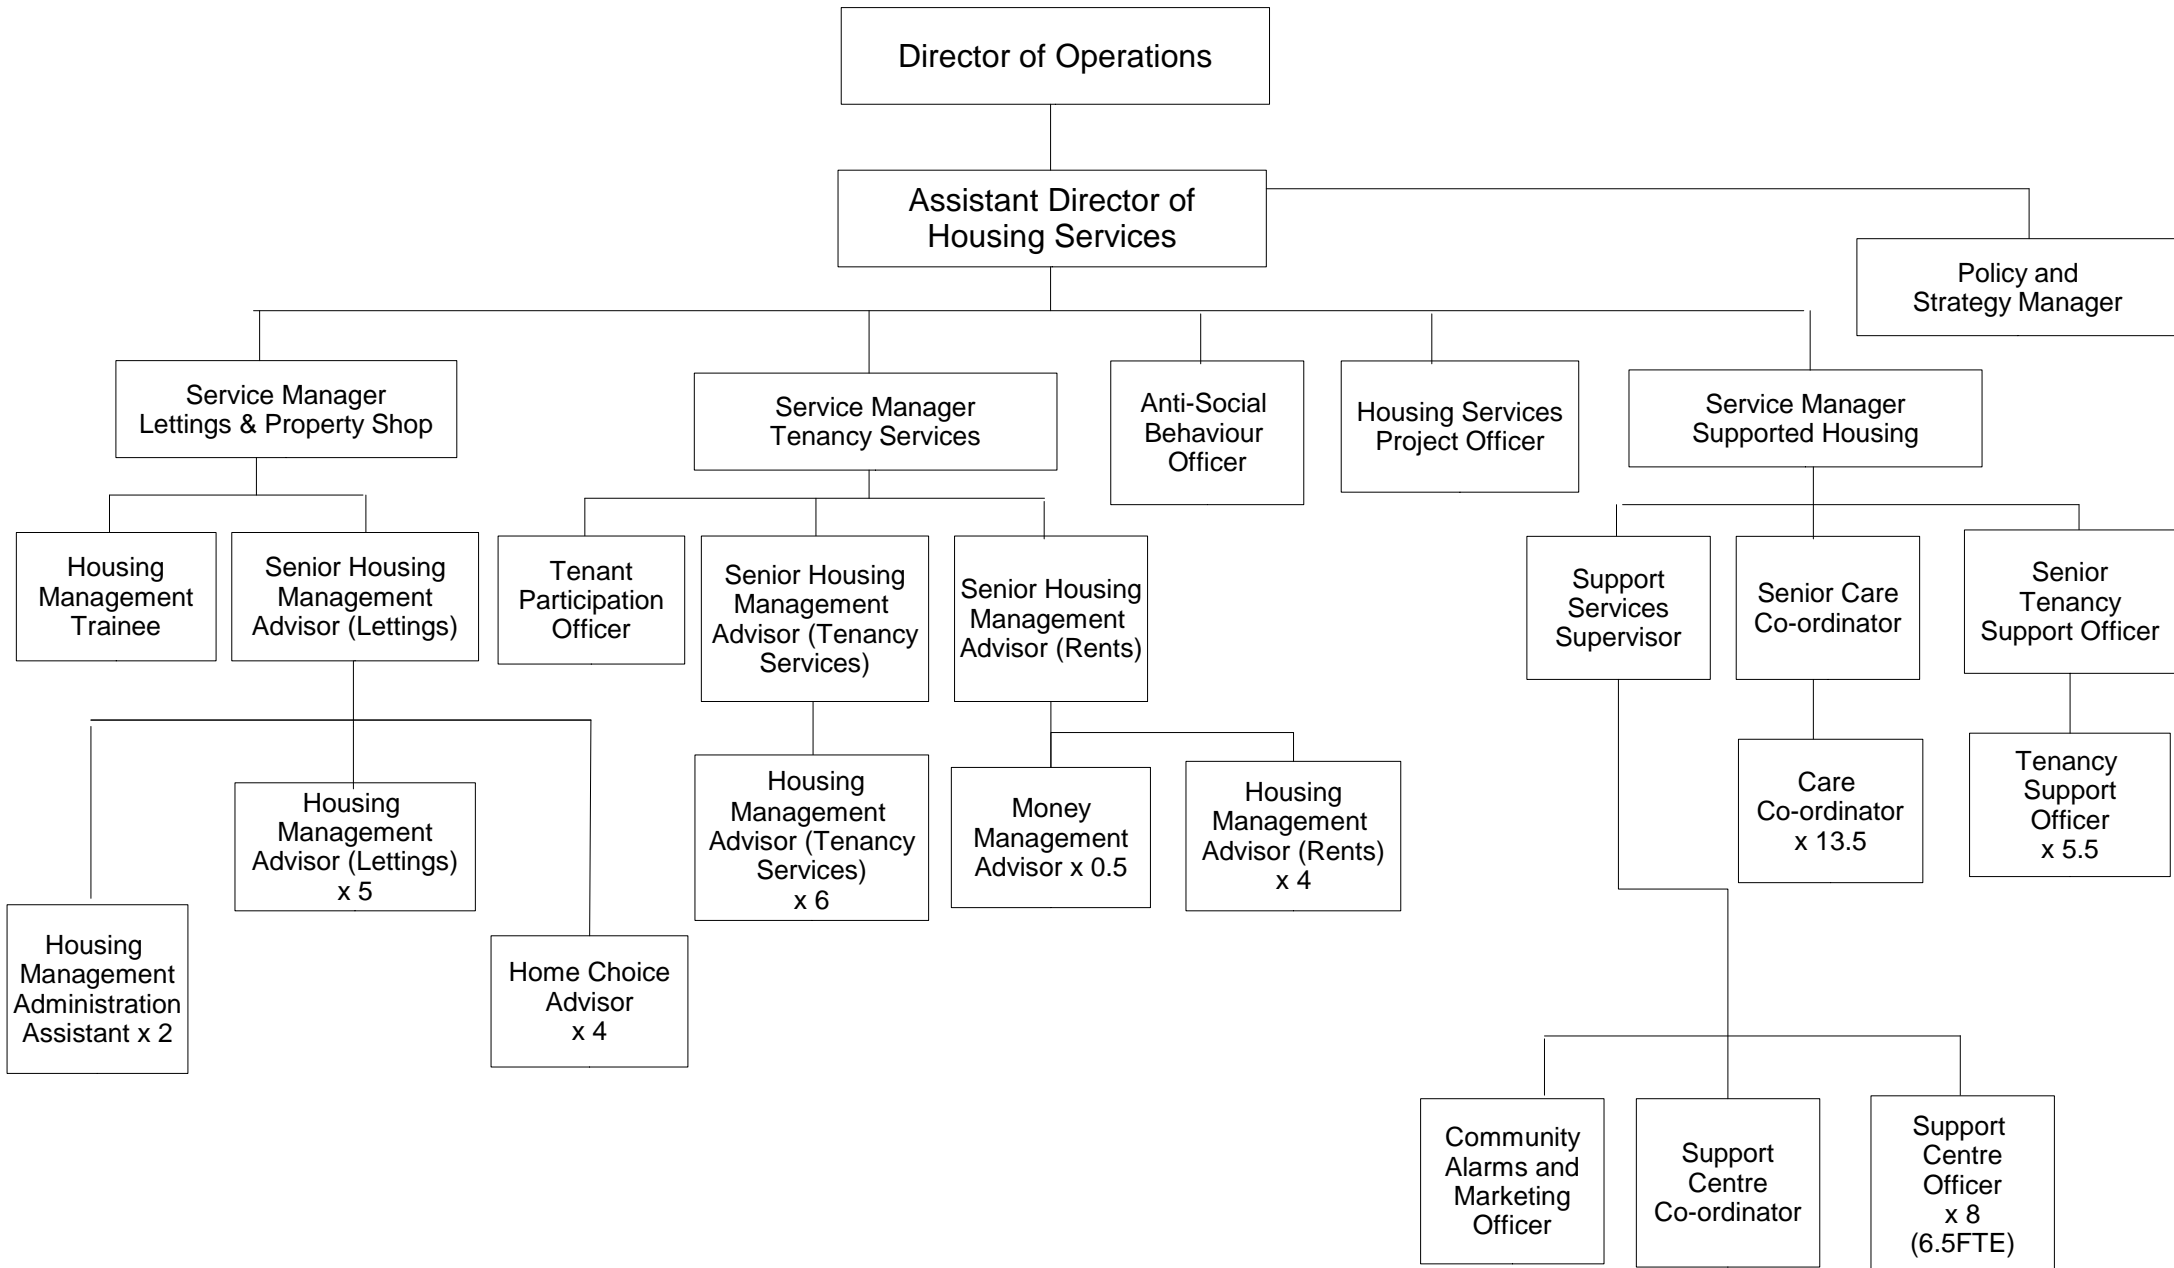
Director of Operations

Assistant Director of Housing Services

Policy and Strategy Manager

Service Manager Lettings & Property Shop

Service Manager Tenancy Services

Anti-Social Behaviour Officer

Housing Services Project Officer

Service Manager Supported Housing

Housing Management Trainee

Senior Housing Management Advisor (Lettings)

Tenant Participation Officer

Senior Housing Management Advisor (Tenancy Services)

Senior Housing Management Advisor (Rents)

Support Services Supervisor

Senior Care Co-ordinator

Senior Tenancy Support Officer

Housing Management Advisor (Lettings) x 5

Housing Management Advisor (Tenancy Services) x 6

Money Management Advisor x 0.5

Housing Management Advisor (Rents) x 4

Care Co-ordinator x 13.5

Tenancy Support Officer x 5.5

Housing Management Administration Assistant x 2

Home Choice Advisor x 4

Community Alarms and Marketing Officer

Support Centre Co-ordinator

Support Centre Officer x 8 (6.5FTE)